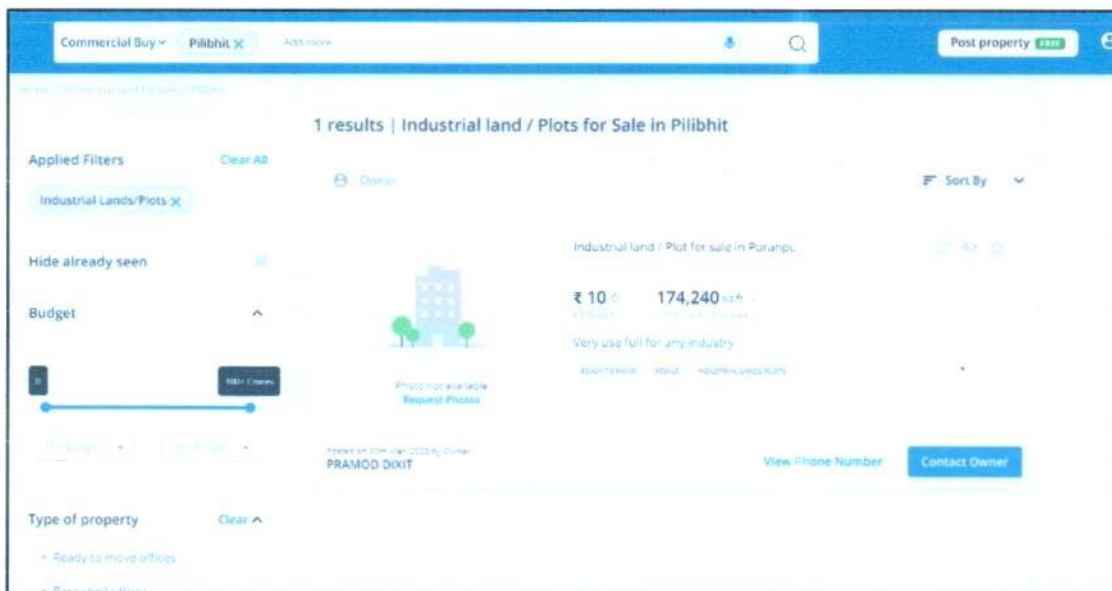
Commercial Buy ⌄ Pilibhit ✕ Add more

Post property FREE

Home / Commercial land for sale / Pilibhit

1 results | Industrial land / Plots for Sale in Pilibhit

Applied Filters Clear All

Industrial Lands/Plots ✕

Owner

Sort By

Industrial land / Plot for sale in Puranpu

₹ 10 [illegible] 174,240 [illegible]

Very use full for any industry

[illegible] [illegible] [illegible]

Photo not available
Request Photos

Hide already seen

Budget

0

100+ Crores

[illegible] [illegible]

Posted on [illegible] by Owner
PRAMOD DIXIT

View Phone Number

Contact Owner

Type of property Clear

+ Ready to move offices

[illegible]